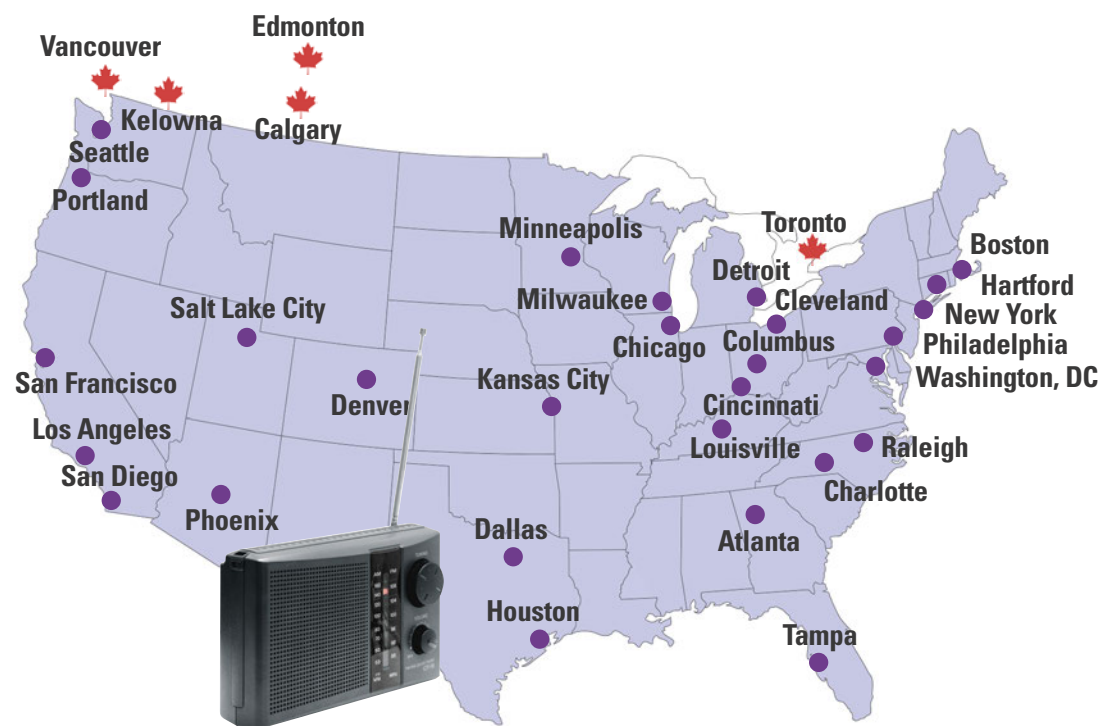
Edmonton
Vancouver
Kelowna
Calgary
Seattle
Portland
Minneapolis
Toronto
Boston
Hartford
Detroit
Milwaukee
Cleveland
New York
Salt Lake City
Chicago
Columbus
Philadelphia
Washington, DC
San Francisco
Kansas City
Denver
Cincinnati
Los Angeles
Louisville
Raleigh
San Diego
Charlotte
Phoenix
Dallas
Atlanta
Houston
Tampa